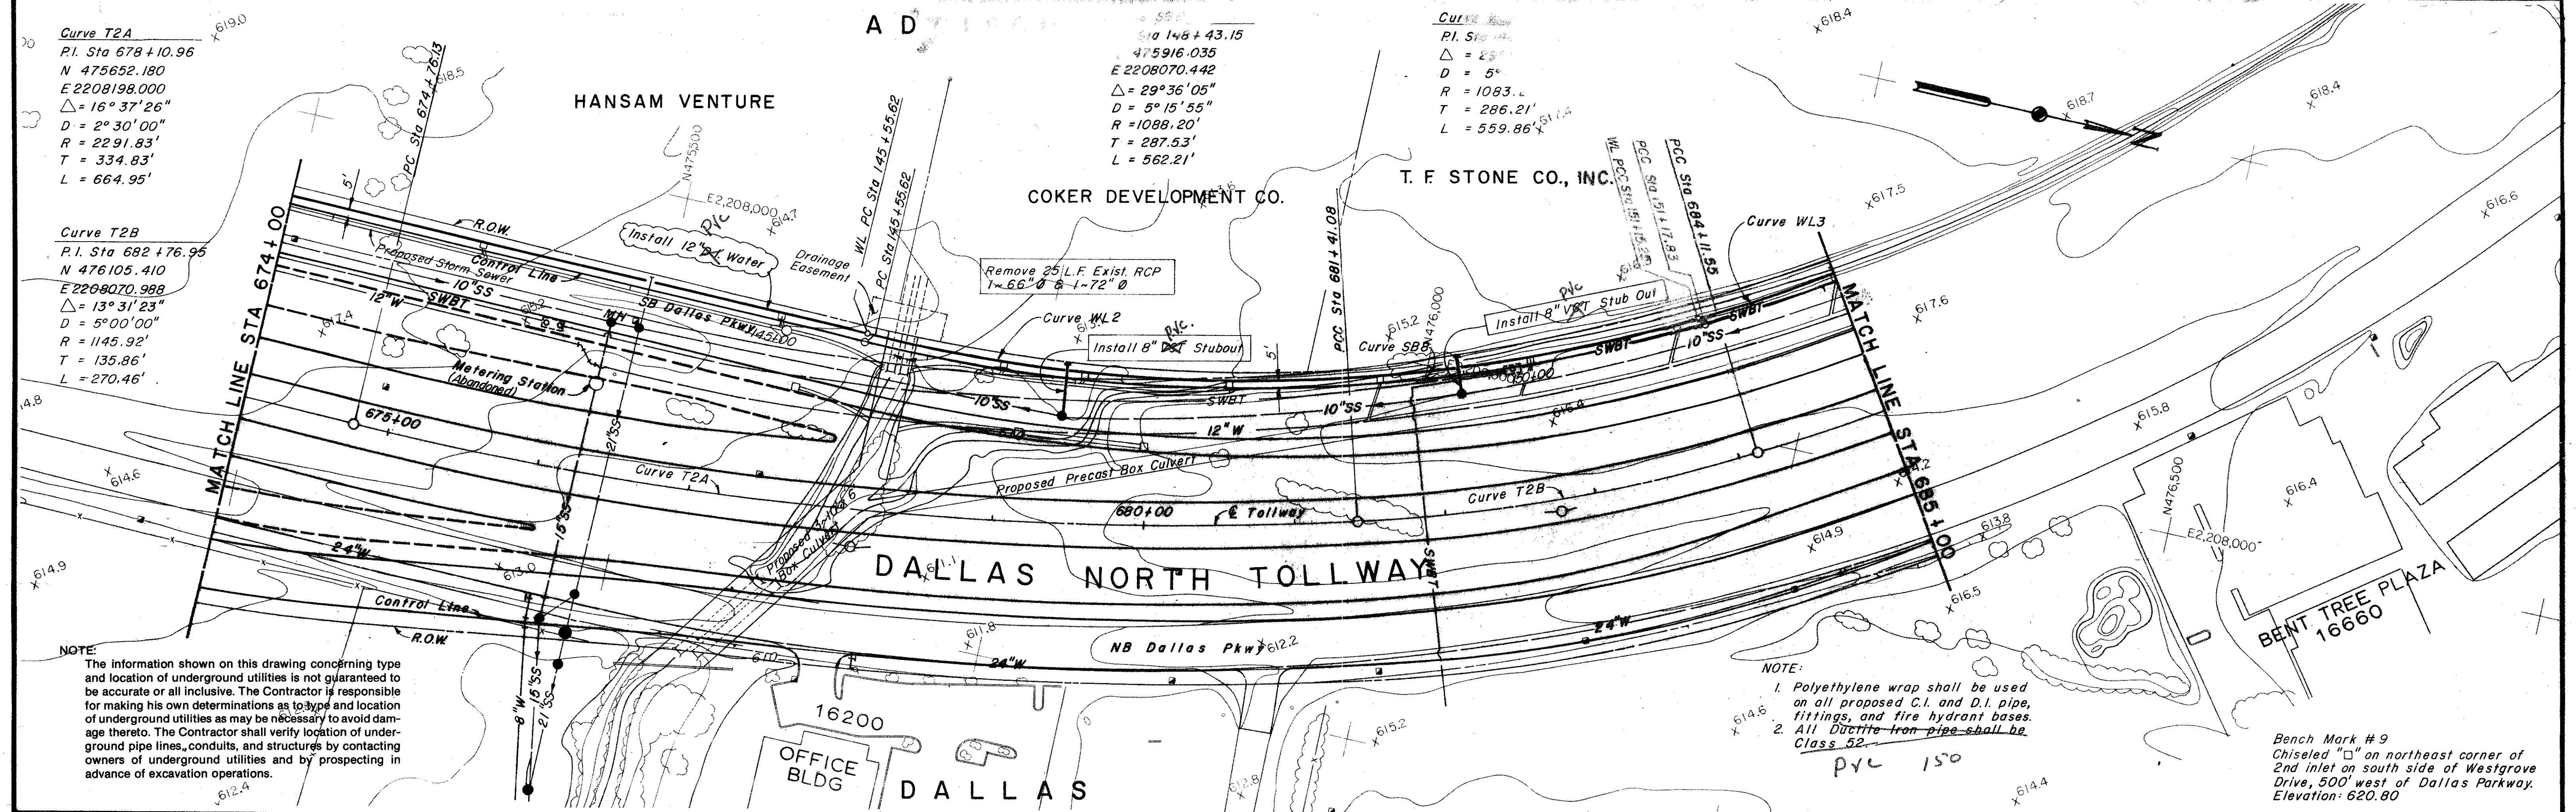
Curve T2A
P.I. Sta 678+10.96
N 475652.180
E 2208198.000
$\triangle$ = 16° 37' 26"
D = 2° 30' 00"
R = 2291.83'
T = 334.83'
L = 664.95'

Curve T2B
P.I. Sta 682+76.95
N 476105.410
E 2208070.988
$\triangle$ = 13° 31' 23"
D = 5° 00' 00"
R = 1145.92'
T = 135.86'
L = 270.46'

A D

HANSAM VENTURE

Sta 148+43.15
475916.035
E 2208070.442
$\triangle$ = 29° 36' 05"
D = 5° 15' 55"
R = 1088.20'
T = 287.53'
L = 562.21'

COKER DEVELOPMENT CO.

Curve
P.I. Sta
$\triangle$ = 
D = 5°
R = 1083.
T = 286.21'
L = 559.86'

T. F. STONE CO., INC.

619.0
618.5
618.4
618.7
618.4
617.5
616.6
617.6
615.8
616.4
614.7
614.6
614.9
617.4
615.2
613.0
611.8
612.2
614.9
613.8
616.5
614.6
615.2
614.4
612.4
612.8
614.8

PC Sta 674+76.13
N475,500
E 2,208,000
WL PC Sta 145+55.62
PC Sta 145+55.62
Install 12" PVC Water
Drainage Easement
Remove 25 L.F. Exist. RCP 1~66" Ø & 1~72" Ø
PCC Sta 681+41.08
N476,000
WL PCC Sta 151+15.30
PCC Sta 151+17.83
PCC Sta 684+11.55
Curve WL3
Install 8" PVC Stub Out
R.O.W.
Control Line
Proposed Storm Sewer
10"SS
12"W
SWBT
SB Dallas Pkwy
MATCH LINE STA 674+00
Metering Station (Abandoned)
Curve WL2
Install 8" PVC Stubout
Curve SB8
10"SS
SWBT
675+00
10"SS
SWBT
12"W
21"SS
Curve T2A
Proposed Precast Box Culvert
Curve T2B
680+00
℄ Tollway
MATCH LINE STA 685+00
15"SS
24"W
Proposed Box Culvert
DALLAS NORTH TOLLWAY
SWBT
Control Line
R.O.W.
NB Dallas Pkwy
24"W
24"W
8"W
15"SS
21"SS
16200
OFFICE BLDG
DALLAS
N476,500
E2,208,000
BENT TREE PLAZA 16660

NOTE:
The information shown on this drawing concerning type and location of underground utilities is not guaranteed to be accurate or all inclusive. The Contractor is responsible for making his own determinations as to type and location of underground utilities as may be necessary to avoid damage thereto. The Contractor shall verify location of underground pipe lines, conduits, and structures by contacting owners of underground utilities and by prospecting in advance of excavation operations.

NOTE:
1. Polyethylene wrap shall be used on all proposed C.I. and D.I. pipe, fittings, and fire hydrant bases.
2. All Ductile Iron pipe shall be Class 52.
PVC 150

Bench Mark #9
Chiseled "□" on northeast corner of 2nd inlet on south side of Westgrove Drive, 500' west of Dallas Parkway.
Elevation: 620.80